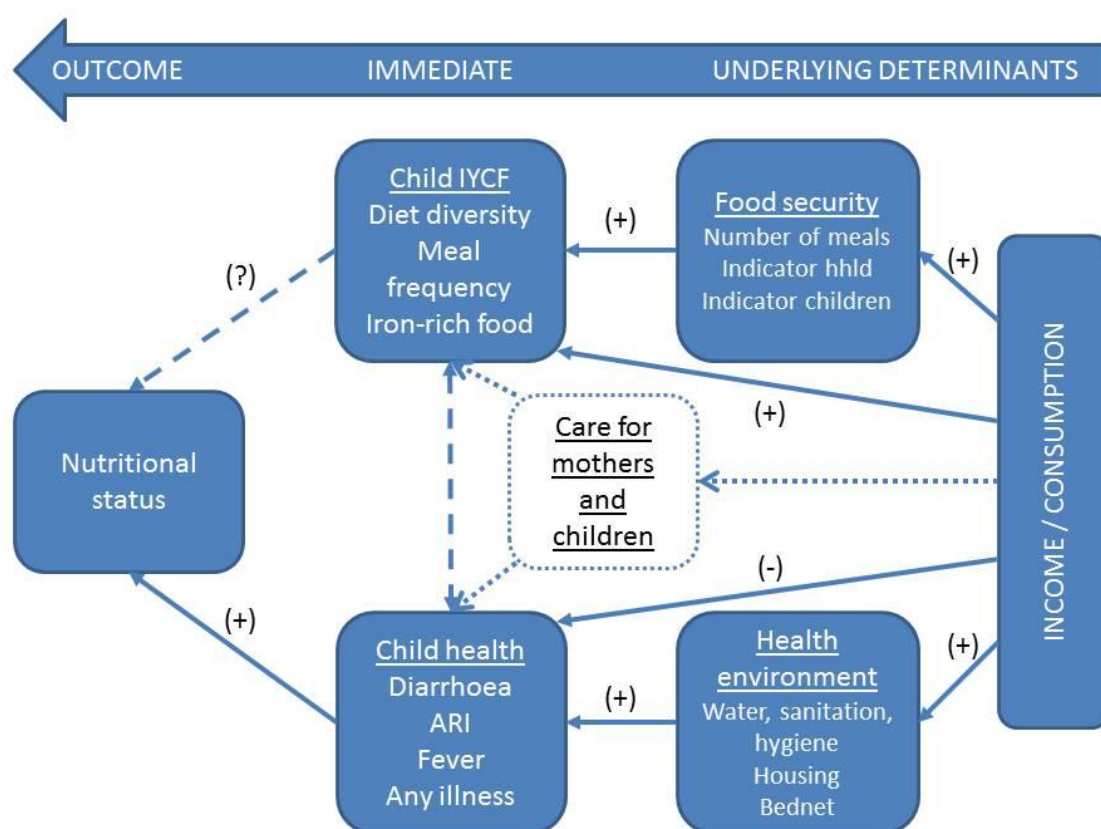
OUTCOME IMMEDIATE UNDERLYING DETERMINANTS

Child IYCF
Diet diversity
Meal frequency
Iron-rich food

(+)

Food security
Number of meals
Indicator hhld
Indicator children

(+)

(?)

INCOME / CONSUMPTION

(+)

Nutritional status

Care for mothers and children

(-)

(+)

(+)

Child health
Diarrhoea
ARI
Fever
Any illness

(+)

Health environment
Water, sanitation, hygiene
Housing
Bednet